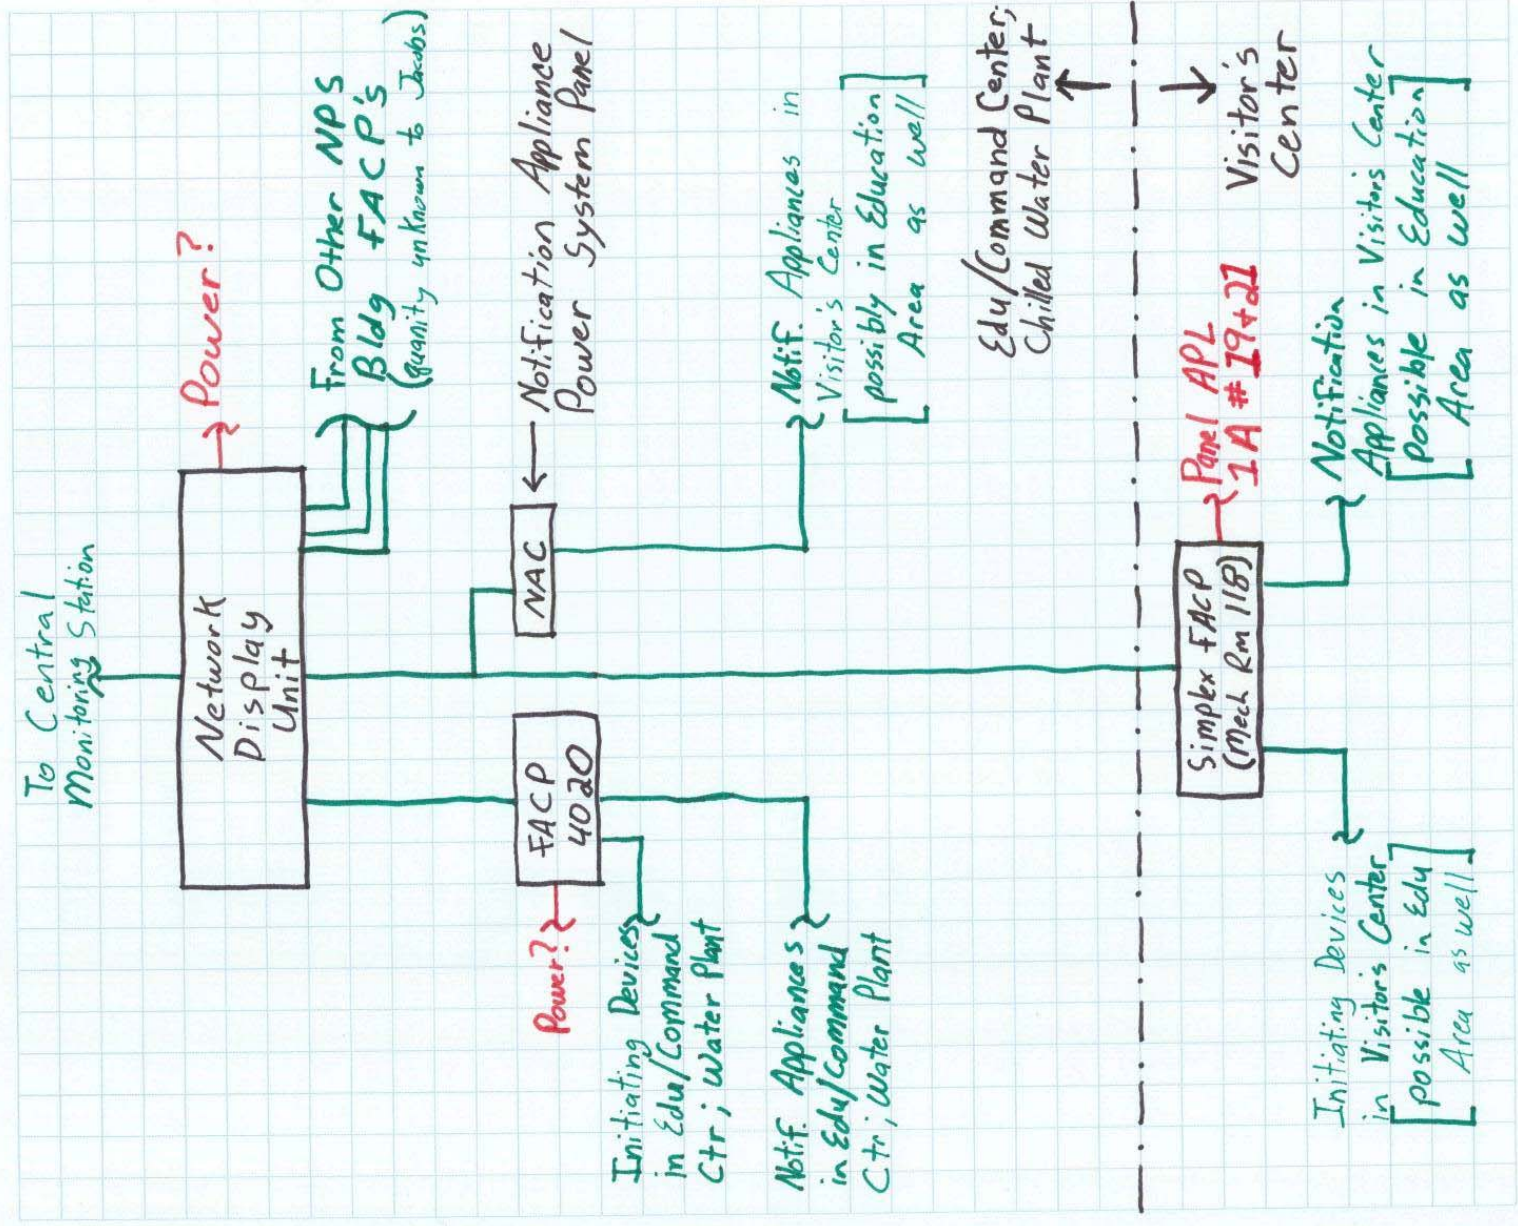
To Central Monitoring Station

Network Display Unit

Power?

From Other NPS Bldg FACP's (quanity unknown to Jacobs)

FACP 4020

Power?

Initiating Devices in Edu/Command Ctr; Water Plant

Notif. Appliances in Edu/Command Ctr; Water Plant

NAC

Notification Appliance Power System Panel

Notif. Appliances in Visitor's Center [possibly in Education Area as well]

Edu/Command Center; Chilled Water Plant

Visitor's Center

Simplex FACP (Mech Rm 11B)

Panel APL 1A #19+21

Notification Appliances in Visitors Center [possible in Education Area as well]

Initiating Devices in Visitor's Center [possible in Edu Area as well]